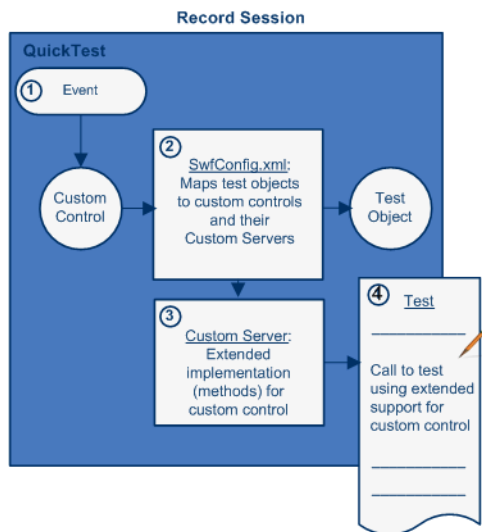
Record Session

QuickTest

1 Event

Custom Control

2 SwfConfig.xml: Maps test objects to custom controls and their Custom Servers

Test Object

3 Custom Server: Extended implementation (methods) for custom control

4 Test

Call to test using extended support for custom control